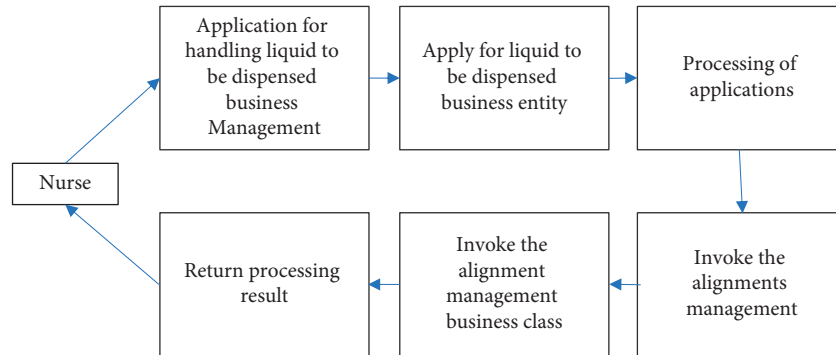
Nurse

Application for handling liquid to be dispensed business Management

Apply for liquid to be dispensed business entity

Processing of applications

Invoke the alignments management

Invoke the alignment management business class

Return processing result